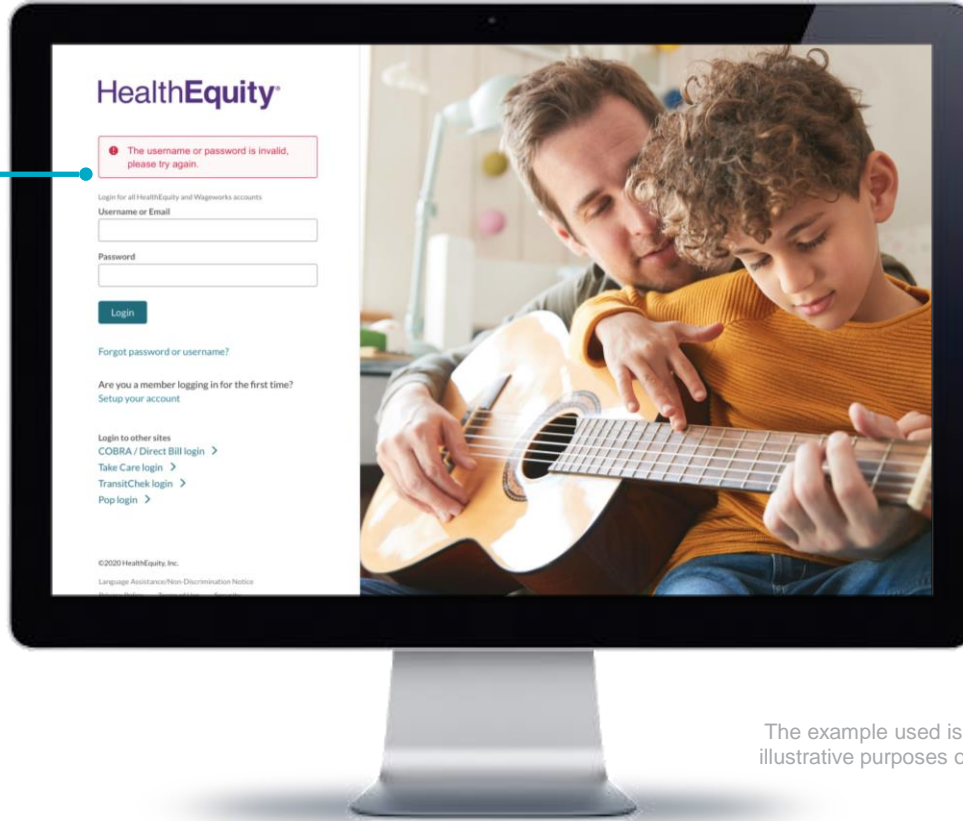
HealthEquity

The username or password is invalid, please try again.

Login for all HealthEquity and Wageworks accounts

Username or Email

Password

Login

Forgot password or username?

Are you a member logging in for the first time?
Setup your account

Login to other sites
COBRA / Direct Bill login >
Take Care login >
TransitChek login >
Pop login >

©2020 HealthEquity, Inc.

Language Assistance/Non-Discrimination Notice

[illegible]

The example used is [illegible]
illustrative purposes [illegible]